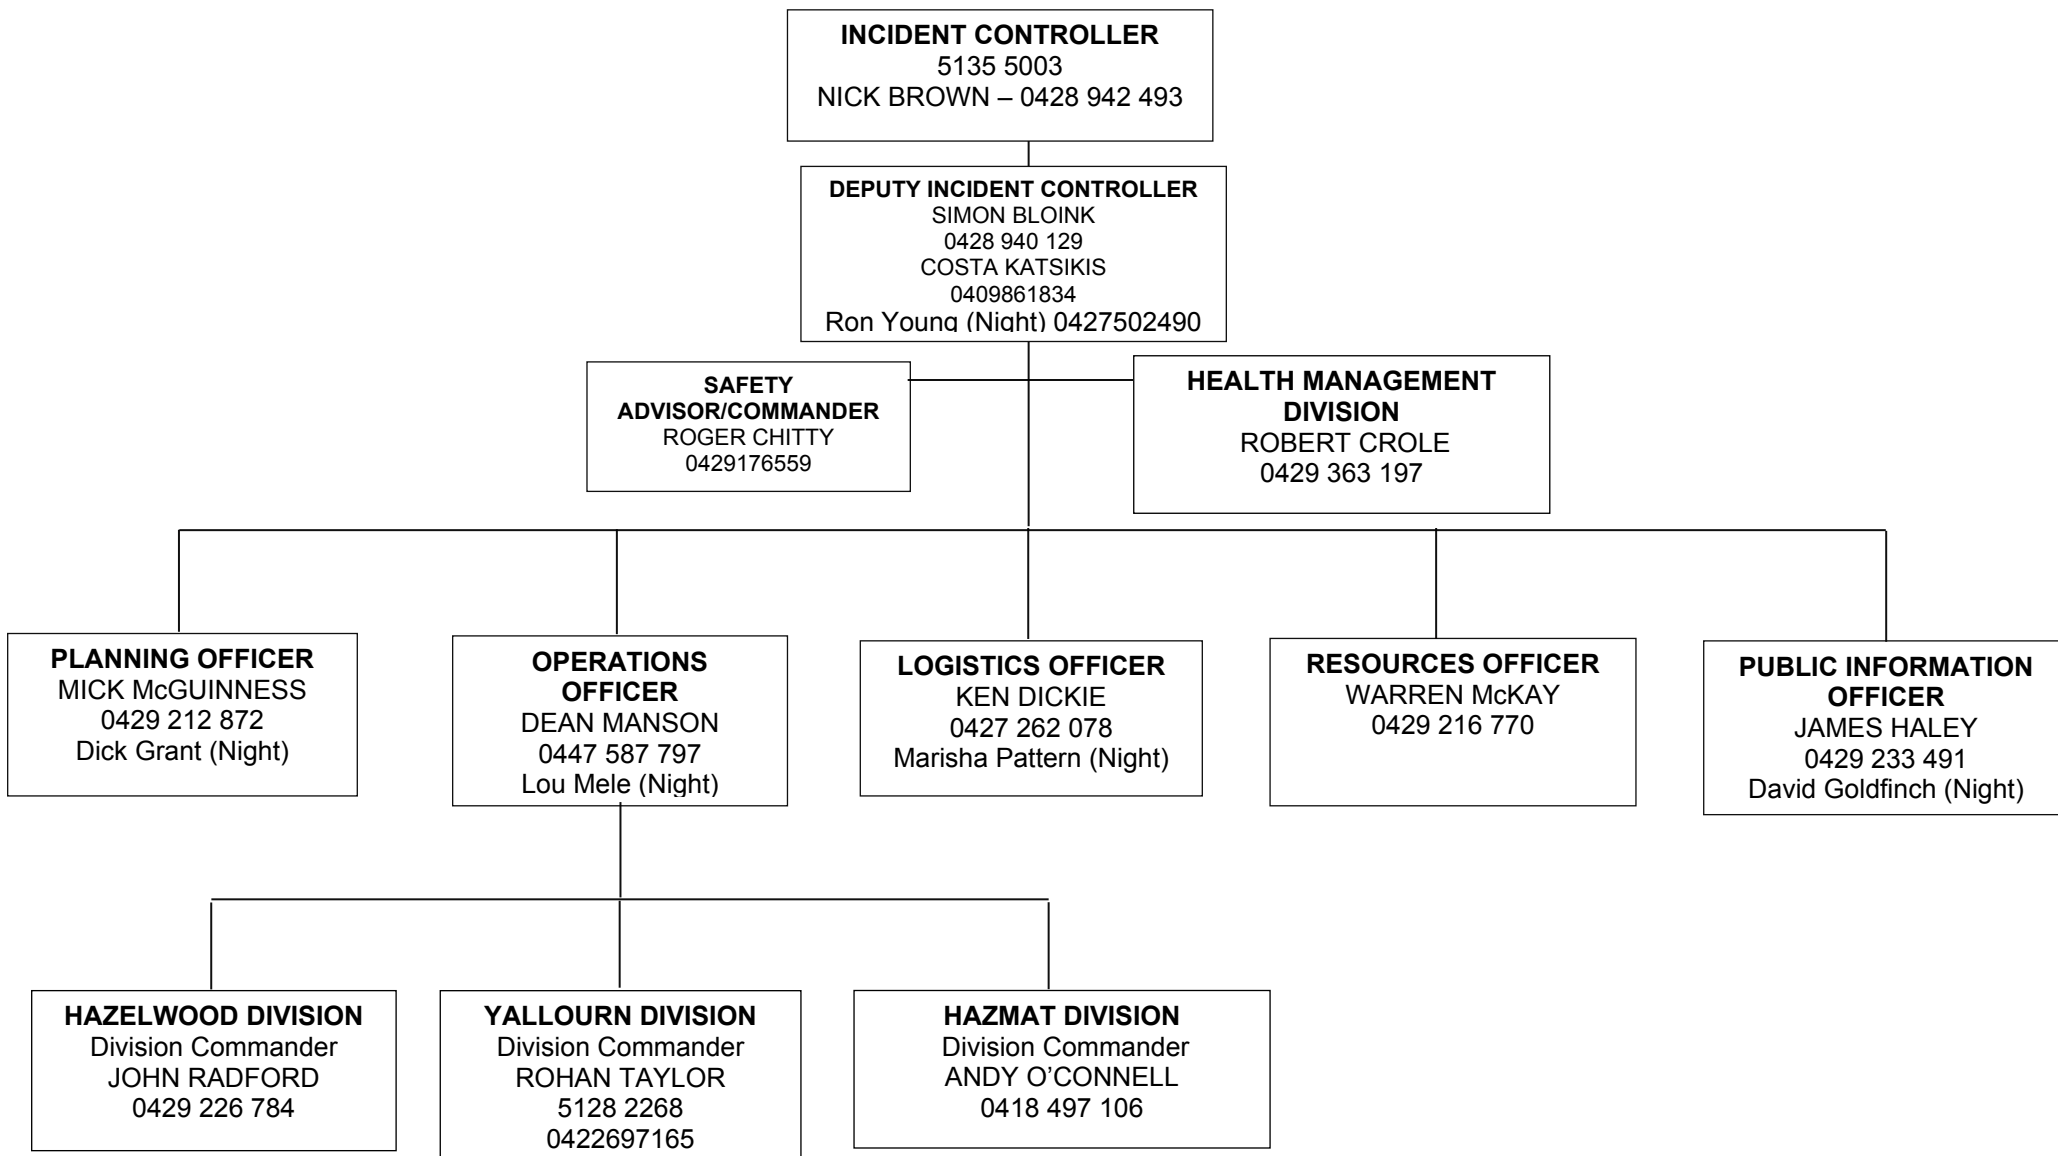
INCIDENT CONTROLLER
5135 5003
NICK BROWN – 0428 942 493

DEPUTY INCIDENT CONTROLLER
SIMON BLOINK
0428 940 129
COSTA KATSIKIS
0409861834
Ron Young (Night) 0427502490

SAFETY ADVISOR/COMMANDER
ROGER CHITTY
0429176559

HEALTH MANAGEMENT DIVISION
ROBERT CROLE
0429 363 197

PLANNING OFFICER
MICK McGUINNESS
0429 212 872
Dick Grant (Night)

OPERATIONS OFFICER
DEAN MANSON
0447 587 797
Lou Mele (Night)

LOGISTICS OFFICER
KEN DICKIE
0427 262 078
Marisha Pattern (Night)

RESOURCES OFFICER
WARREN McKAY
0429 216 770

PUBLIC INFORMATION OFFICER
JAMES HALEY
0429 233 491
David Goldfinch (Night)

HAZELWOOD DIVISION
Division Commander
JOHN RADFORD
0429 226 784

YALLOURN DIVISION
Division Commander
ROHAN TAYLOR
5128 2268
0422697165

HAZMAT DIVISION
Division Commander
ANDY O'CONNELL
0418 497 106